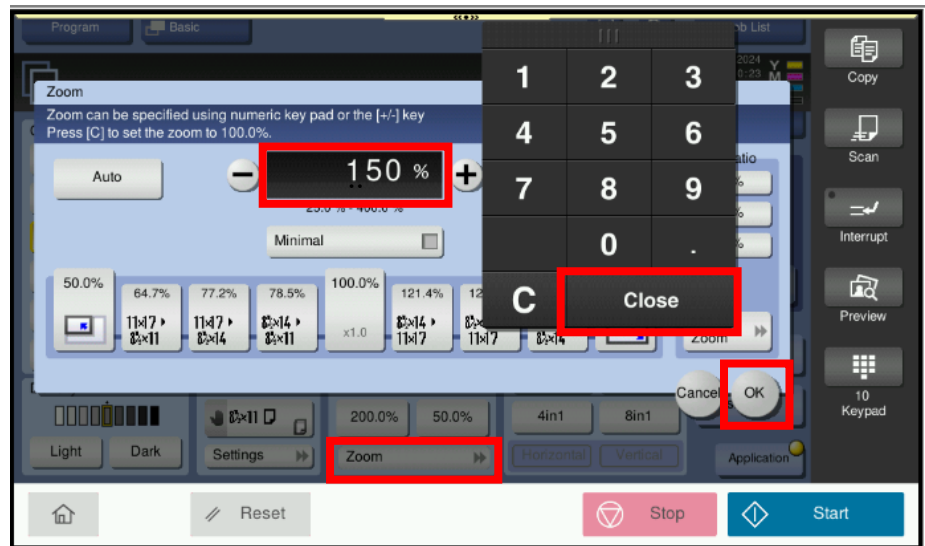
Program
Basic
Job List
2024
0:23
Copy
Scan
Interrupt
Preview
10
Keypad

Zoom
Zoom can be specified using numeric key pad or the [+/-] key
Press [C] to set the zoom to 100.0%.

Auto
150 %
25.0 % - 400.0 %
Minimal

50.0%
64.7%
11×17 ▸ 8½×11
77.2%
11×17 ▸ 8½×14
78.5%
8½×14 ▸ 8½×11
100.0%
x1.0
121.4%
8½×14 ▸ 11×17
12
8½×
11×17
8½×14

1 2 3
4 5 6
7 8 9
0 .
C
Close

atio
Zoom
Cancel
OK

Light
Dark
Settings
8½×11
200.0%
50.0%
Zoom
4in1
8in1
Horizontal
Vertical
Application

Reset
Stop
Start